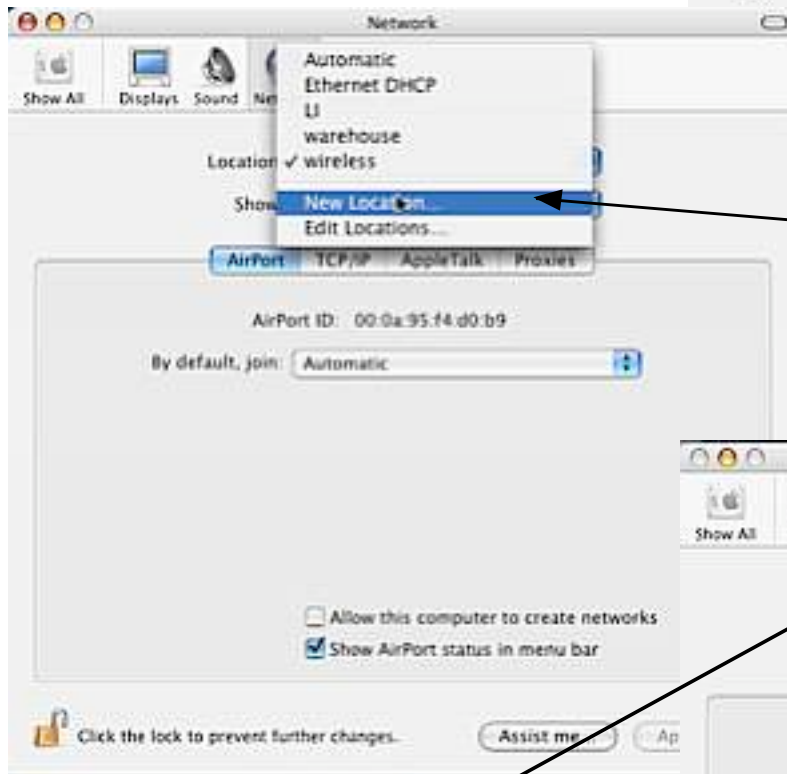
Network

Show All Displays Sound Ne

Automatic
Ethernet DHCP
LI
warehouse
✓ wireless
New Location...
Edit Locations...

Location
Show

AirPort TCP/IP AppleTalk Proxies

AirPort ID: 00:0a:95:f4:d0:b9

By default, join: Automatic

Show All

Allow this computer to create networks
Show AirPort status in menu bar

Click the lock to prevent further changes.

Assist me... Ap